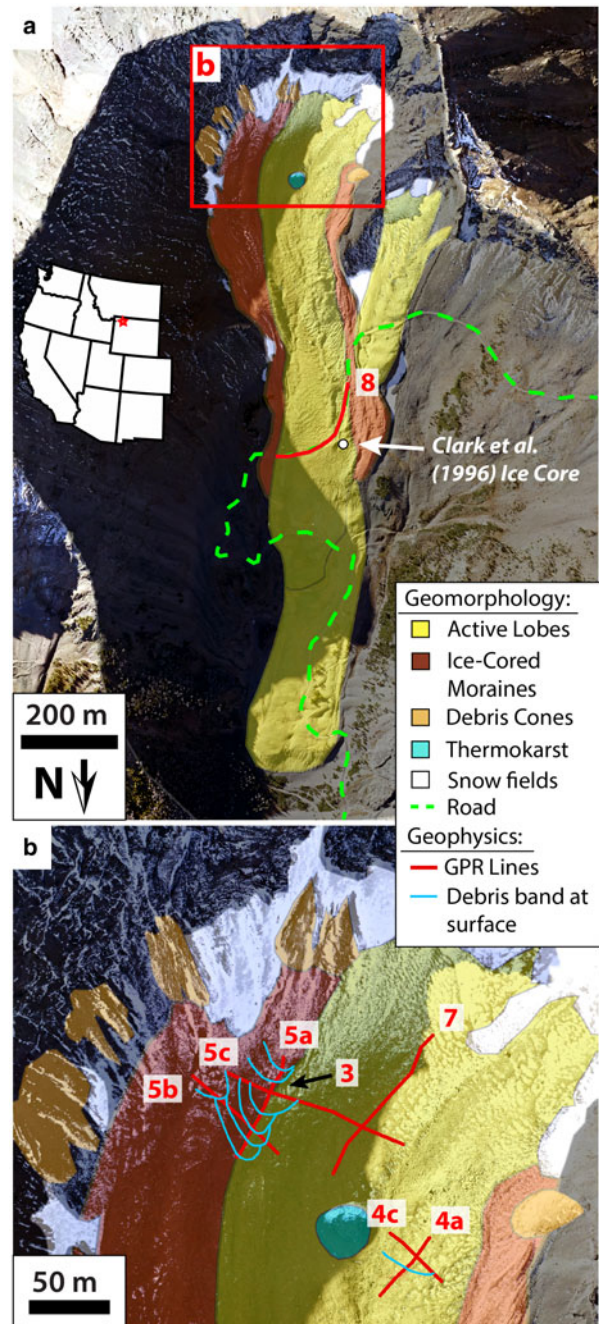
a

b

8

Clark et al. (1996) Ice Core

Geomorphology:
Active Lobes
Ice-Cored Moraines
Debris Cones
Thermokarst
Snow fields
Road
Geophysics:
GPR Lines
Debris band at surface

200 m

N

b

5a
5c
5b
3
7
4c
4a

50 m